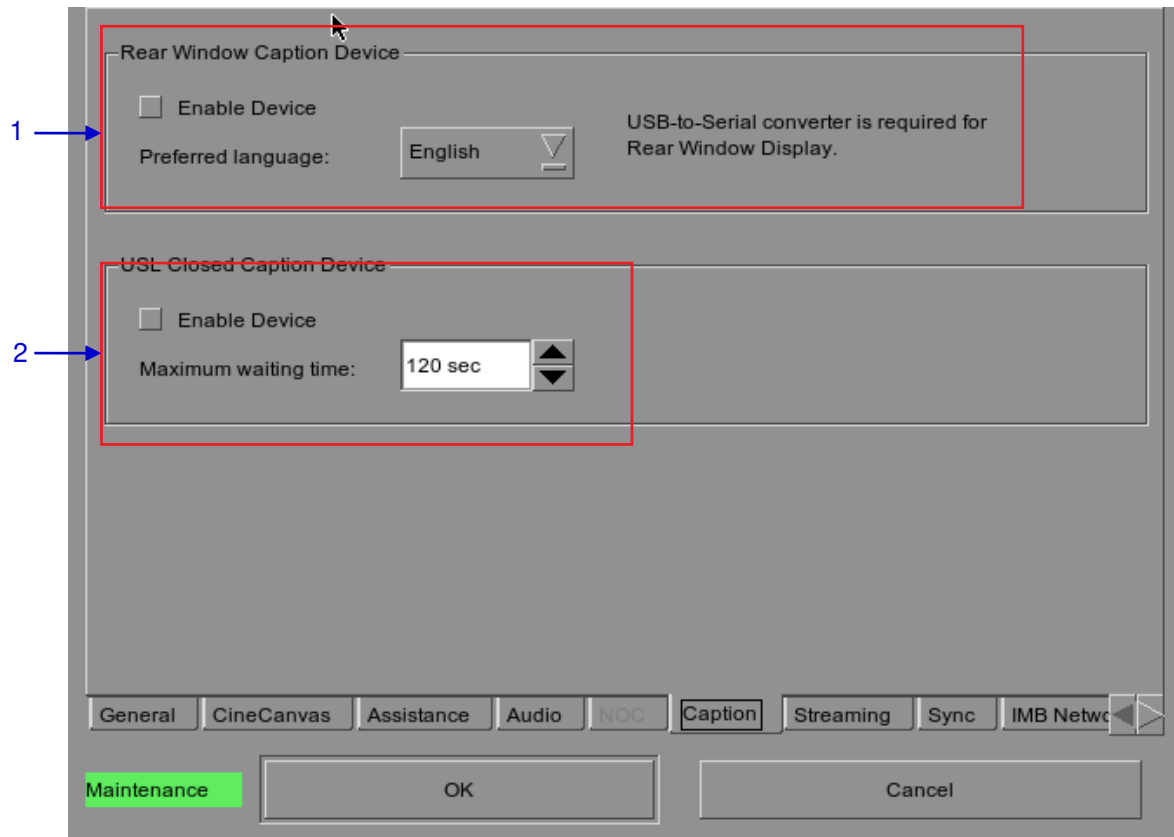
Rear Window Caption Device

1

Enable Device

Preferred language:

English

USB-to-Serial converter is required for Rear Window Display.

USL Closed Caption Device

2

Enable Device

Maximum waiting time:

120 sec

General | CineCanvas | Assistance | Audio | NOC | Caption | Streaming | Sync | IMB Netwo

Maintenance

OK

Cancel